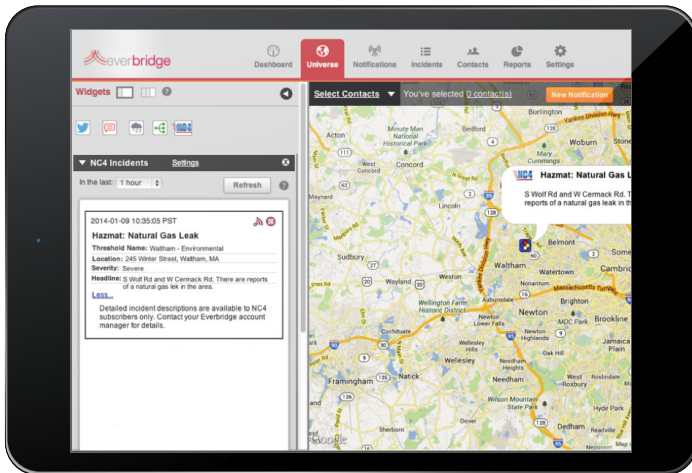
everbridge

Dashboard Universe Notifications Incidents Contacts Reports Settings

Widgets

Select Contacts You've selected 0 contact(s) New Notification

NC4 Incidents Settings

In the last: 1 hour Refresh

2014-01-09 10:35:05 PST

Hazmat: Natural Gas Leak

Threshold Name: Waltham - Environmental

Location: 245 Winter Street, Waltham, MA

Severity: Severe

Headline: S Wolf Rd and W Cermack Rd. There are reports of a natural gas lek in the area.

Less...

Detailed incident descriptions are available to NC4 subscribers only. Contact your Everbridge account manager for details.

Hazmat: Natural Gas L

S Wolf Rd and W Cermack Rd. T reports of a natural gas leak in th

Minute Man National Historical Park

Concord

West Concord

Maynard

Lincoln

Belmont

Sudbury

Waltham

Cambri

Wayland

Wellington Farm Historic District

Weston

Newton

Brighton

Brookline

Cochituate

Auburndale

Newton Highlands

Wellesley

Jamaica Pl

Framingham

Natick

Needham

Dover

Google